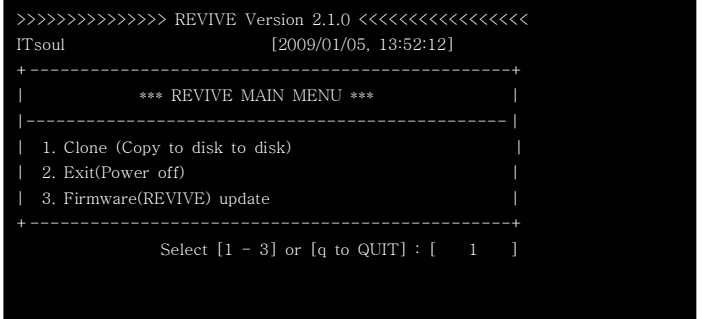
>>>>>>>>>>>>>>> REVIVE Version 2.1.0 <<<<<<<<<<<<<<<<<
ITsoul [2009/01/05, 13:52:12]
+-----------------------------------------------+
| *** REVIVE MAIN MENU *** |
|-----------------------------------------------|
| 1. Clone (Copy to disk to disk) |
| 2. Exit(Power off) |
| 3. Firmware(REVIVE) update |
+-----------------------------------------------+
Select [1 - 3] or [q to QUIT] : [ 1 ]